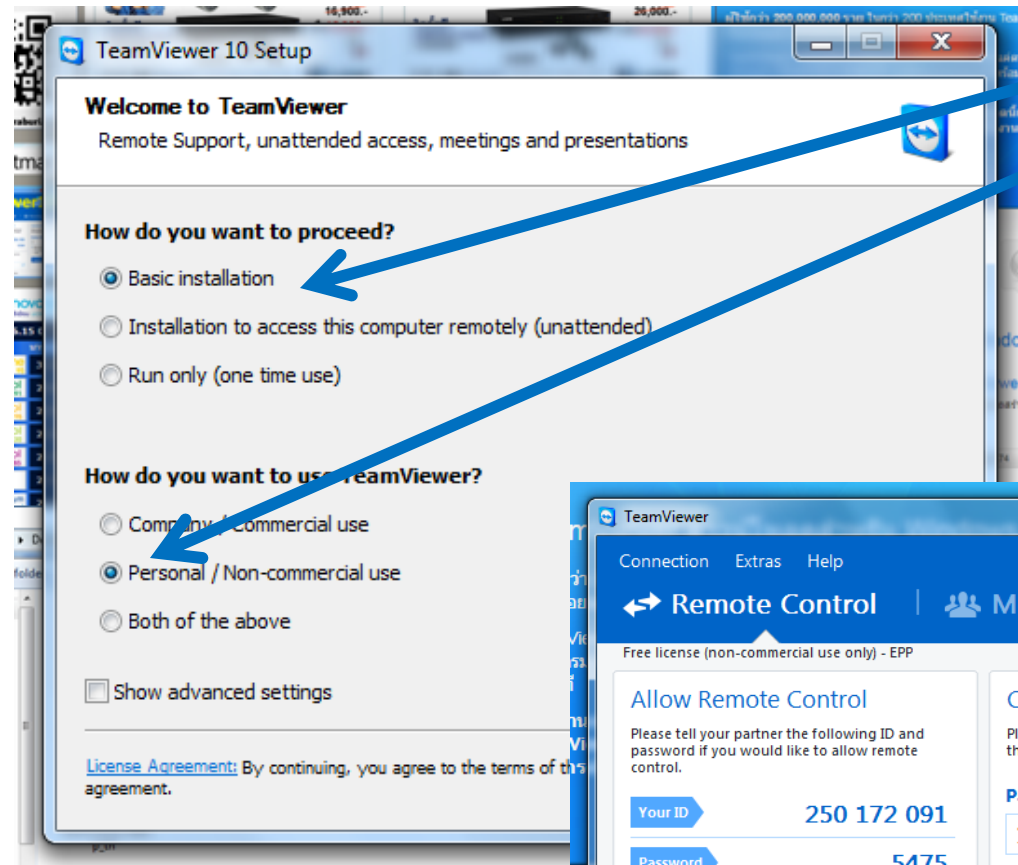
16,900.-

26,000.-

TeamViewer 10 Setup

Welcome to TeamViewer

Remote Support, unattended access, meetings and presentations

How do you want to proceed?

Basic installation

Installation to access this computer remotely (unattended)

Run only (one time use)

How do you want to use TeamViewer?

Company / commercial use

Personal / Non-commercial use

Both of the above

Show advanced settings

License Agreement: By continuing, you agree to the terms of th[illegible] agreement.

TeamViewer

Connection Extras Help

Remote Control

M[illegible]

Free license (non-commercial use only) - EPP

Allow Remote Control

Please tell your partner the following ID and password if you would like to allow remote control.

Your ID 250 172 091

Password 5475